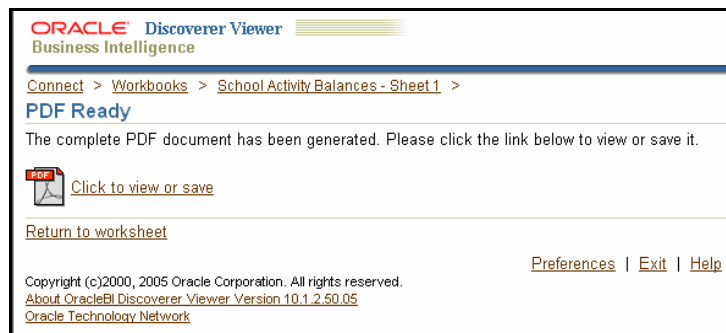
ORACLE Discoverer Viewer
Business Intelligence

Connect > Workbooks > School Activity Balances - Sheet 1 >

PDF Ready

The complete PDF document has been generated. Please click the link below to view or save it.

PDF Click to view or save

Return to worksheet

Preferences | Exit | Help

Copyright (c)2000, 2005 Oracle Corporation. All rights reserved.
About OracleBI Discoverer Viewer Version 10.1.2.50.05
Oracle Technology Network